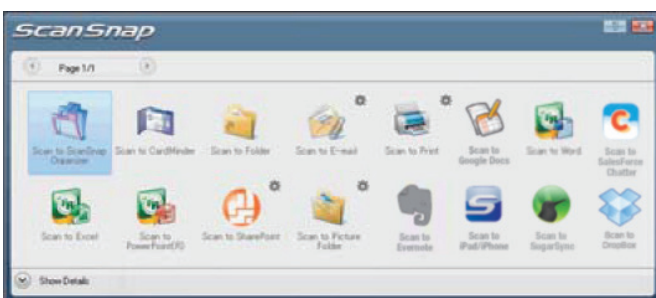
ScanSnap

Page 1/1

Scan to ScanSnap Organizer
Scan to CardMinder
Scan to Folder
Scan to E-mail
Scan to Print
Scan to Google Docs
Scan to Word
Scan to SalesForce Chatter

Scan to Excel
Scan to PowerPoint(R)
Scan to SharePoint
Scan to Picture Folder
Scan to Evernote
Scan to iPad/iPhone
Scan to SugarSync
Scan to Dropbox

Show Details